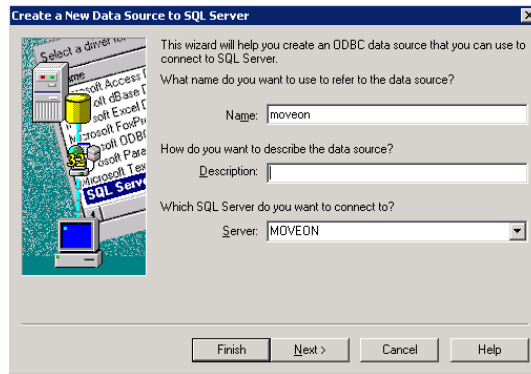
Create a New Data Source to SQL Server

Select a driver fo
soft Access
soft dBase D
soft Excel D
icrosoft FoxPr
osoft ODB
osoft Para
icrosoft Tex
SQL Serv
32

This wizard will help you create an ODBC data source that you can use to connect to SQL Server.

What name do you want to use to refer to the data source?

Name: moveon

How do you want to describe the data source?

Description:

Which SQL Server do you want to connect to?

Server: MOVEON

Finish
Next >
Cancel
Help